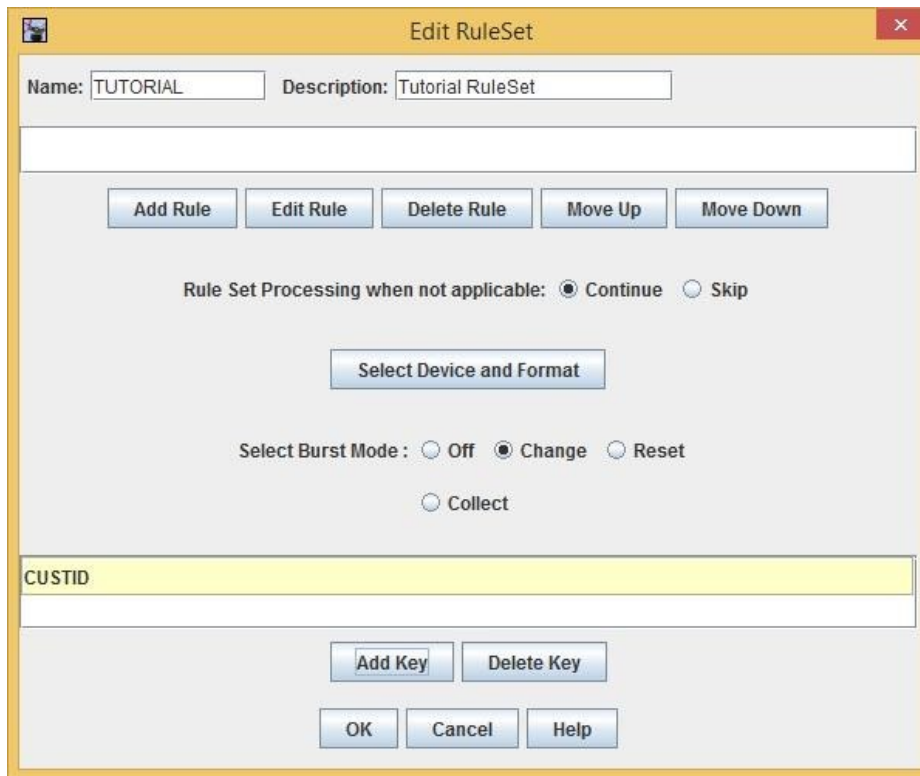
Edit RuleSet

Name: TUTORIAL Description: Tutorial RuleSet

Add Rule Edit Rule Delete Rule Move Up Move Down

Rule Set Processing when not applicable: Continue Skip

Select Device and Format

Select Burst Mode : Off Change Reset

Collect

CUSTID

Add Key Delete Key

OK Cancel Help